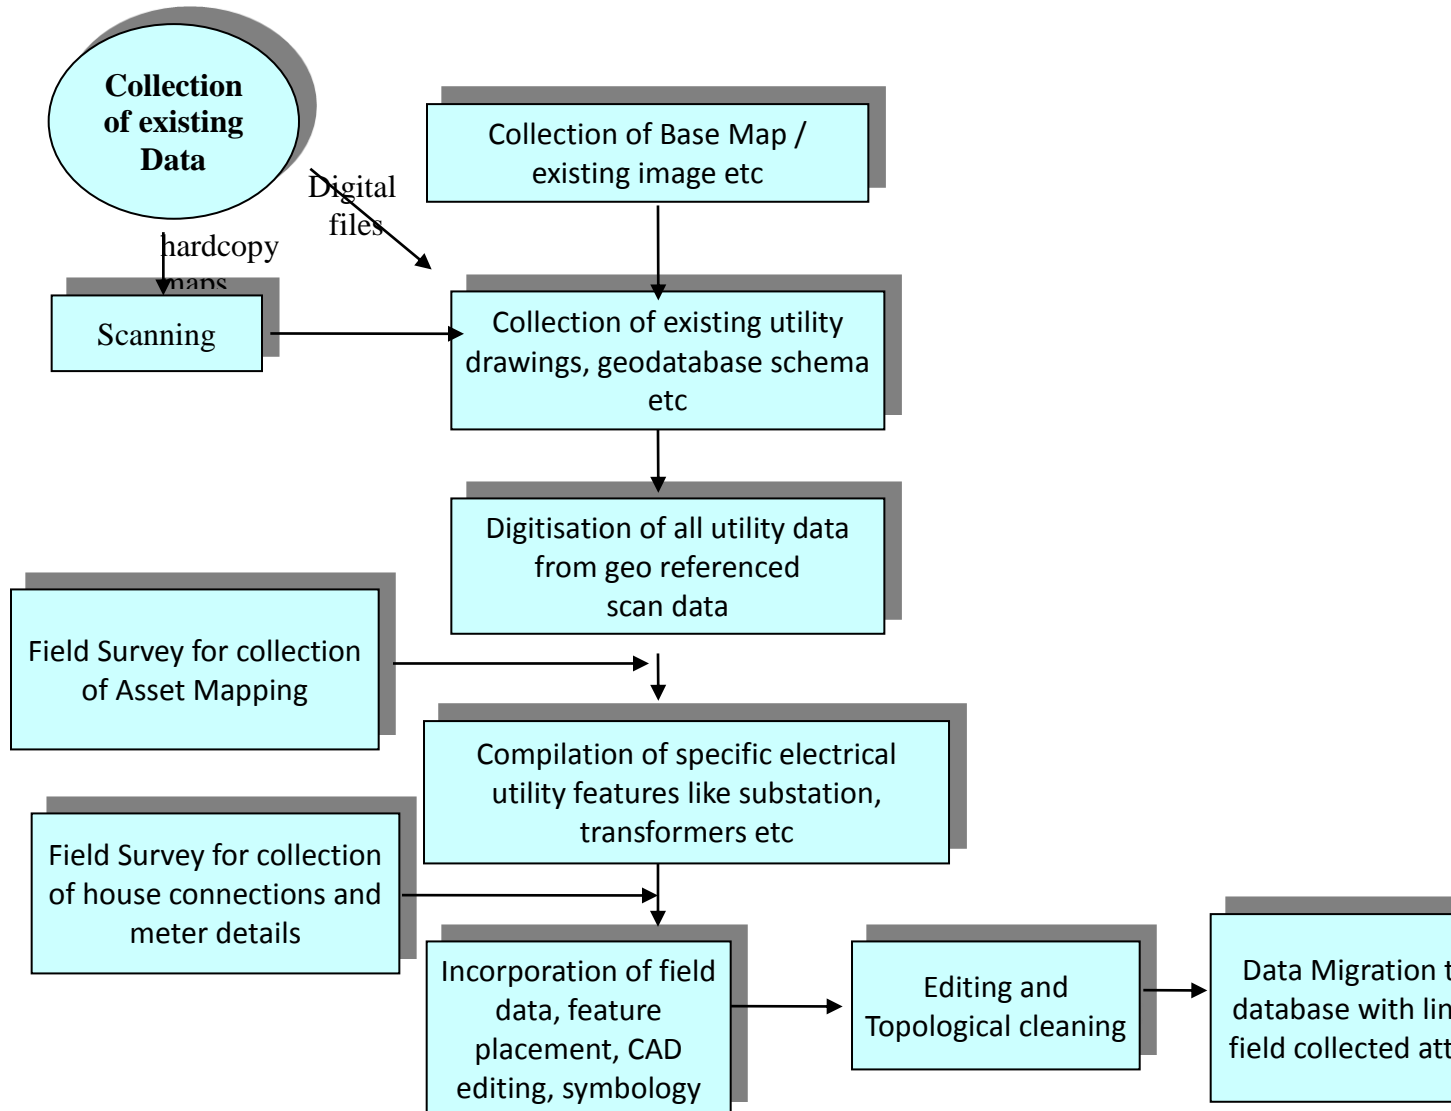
Collection of existing Data

Digital files

hardcopy maps

Collection of Base Map / existing image etc

Scanning

Collection of existing utility drawings, geodatabase schema etc

Digitisation of all utility data from geo referenced scan data

Field Survey for collection of Asset Mapping

Compilation of specific electrical utility features like substation, transformers etc

Field Survey for collection of house connections and meter details

Incorporation of field data, feature placement, CAD editing, symbology

Editing and Topological cleaning

Data Migration t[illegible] database with lin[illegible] field collected att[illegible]